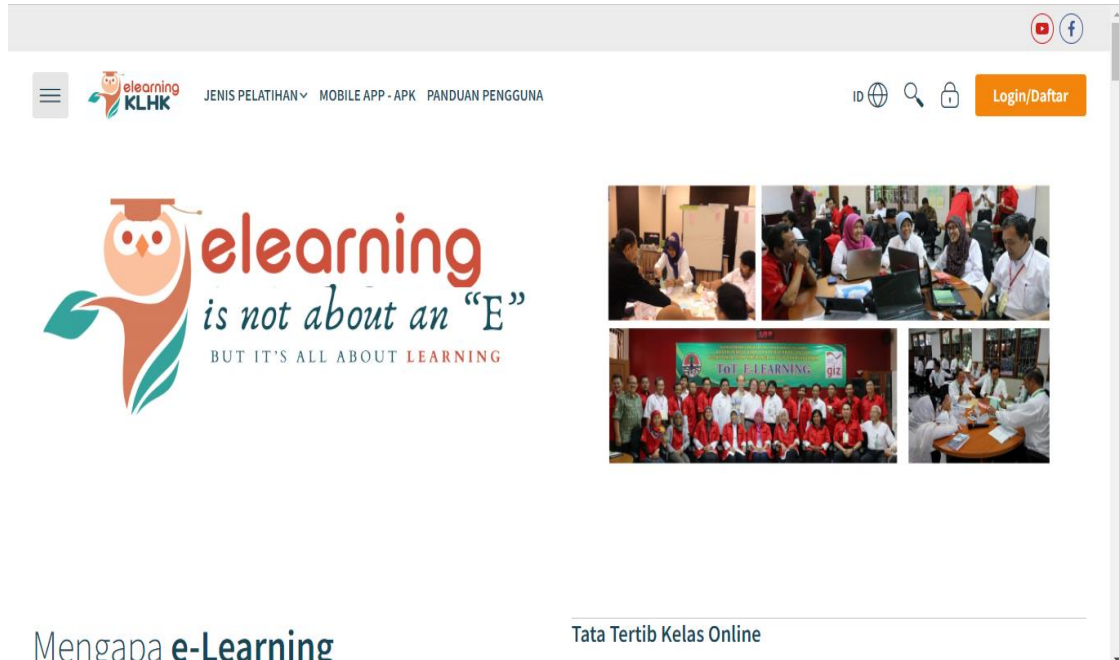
elearning KLHK

JENIS PELATIHAN MOBILE APP - APK PANDUAN PENGGUNA

ID

Login/Daftar

elearning
is not about an "E"
BUT IT'S ALL ABOUT LEARNING

ToT E-LEARNING

giz

Mengapa e-Learning

Tata Tertib Kelas Online